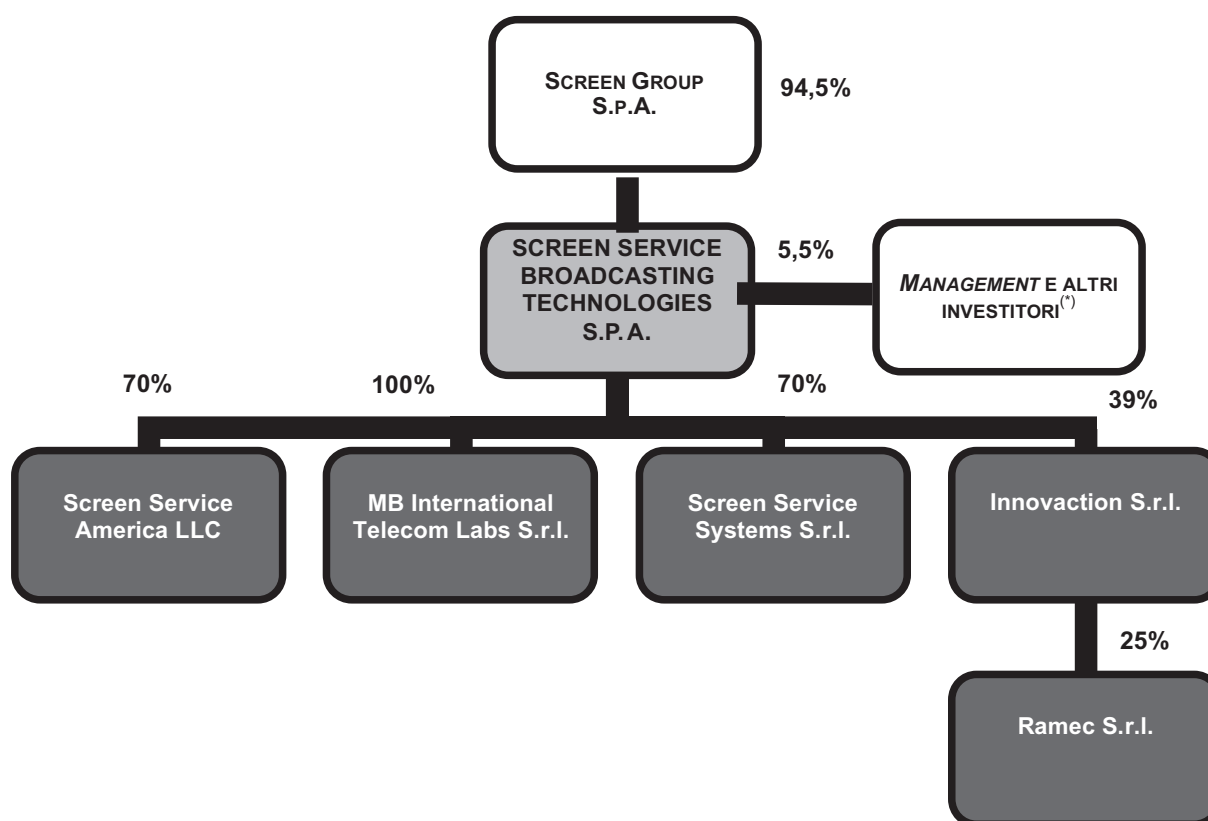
SCREEN GROUP S.P.A.

94,5%

SCREEN SERVICE BROADCASTING TECHNOLOGIES S.P.A.

5,5%

MANAGEMENT E ALTRI INVESTITORI$^{(*)}$

70%

100%

70%

39%

Screen Service America LLC

MB International Telecom Labs S.r.l.

Screen Service Systems S.r.l.

Innovaction S.r.l.

25%

Ramec S.r.l.